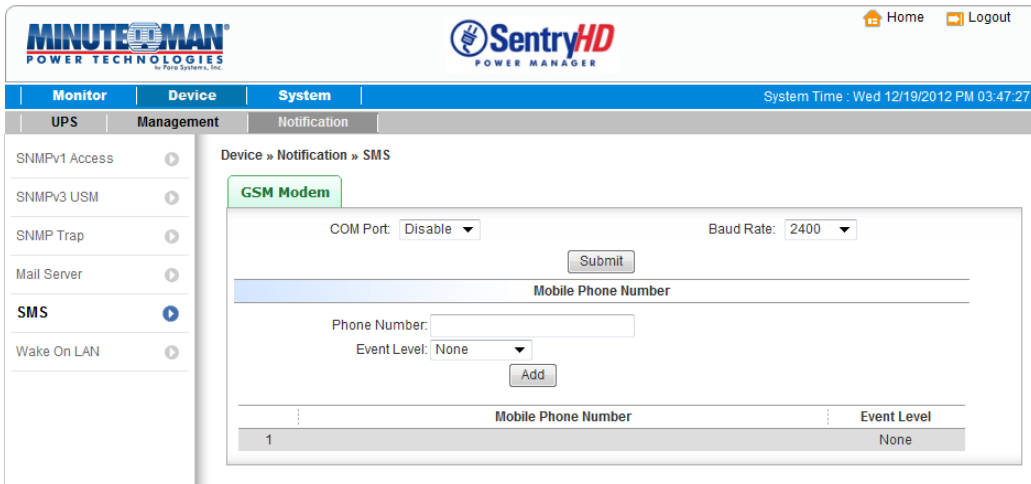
MINUTEMAN®
POWER TECHNOLOGIES
by Para Systems, Inc.

SentryHD
POWER MANAGER

Home Logout

Monitor Device System

System Time : Wed 12/19/2012 PM 03:47:27

UPS Management Notification

SNMPv1 Access
SNMPv3 USM
SNMP Trap
Mail Server
SMS
Wake On LAN

Device » Notification » SMS

GSM Modem

COM Port: Disable

Baud Rate: 2400

Submit

Mobile Phone Number

Phone Number:

Event Level: None

Add

|  | Mobile Phone Number | Event Level |
|---|---|---|
| 1 |  | None |